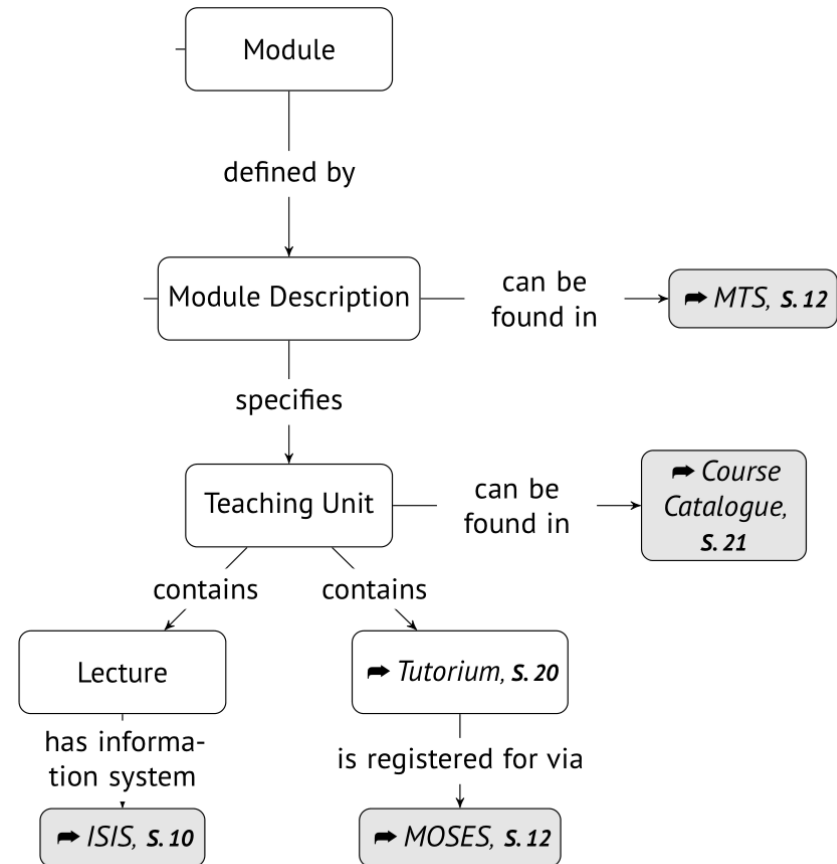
Module

defined by

Module Description

can be found in

➡ MTS, S. 12

specifies

Teaching Unit

can be found in

➡ Course Catalogue, S. 21

contains

contains

Lecture

➡ Tutorium, S. 20

has information system

is registered for via

➡ ISIS, S. 10

➡ MOSES, S. 12